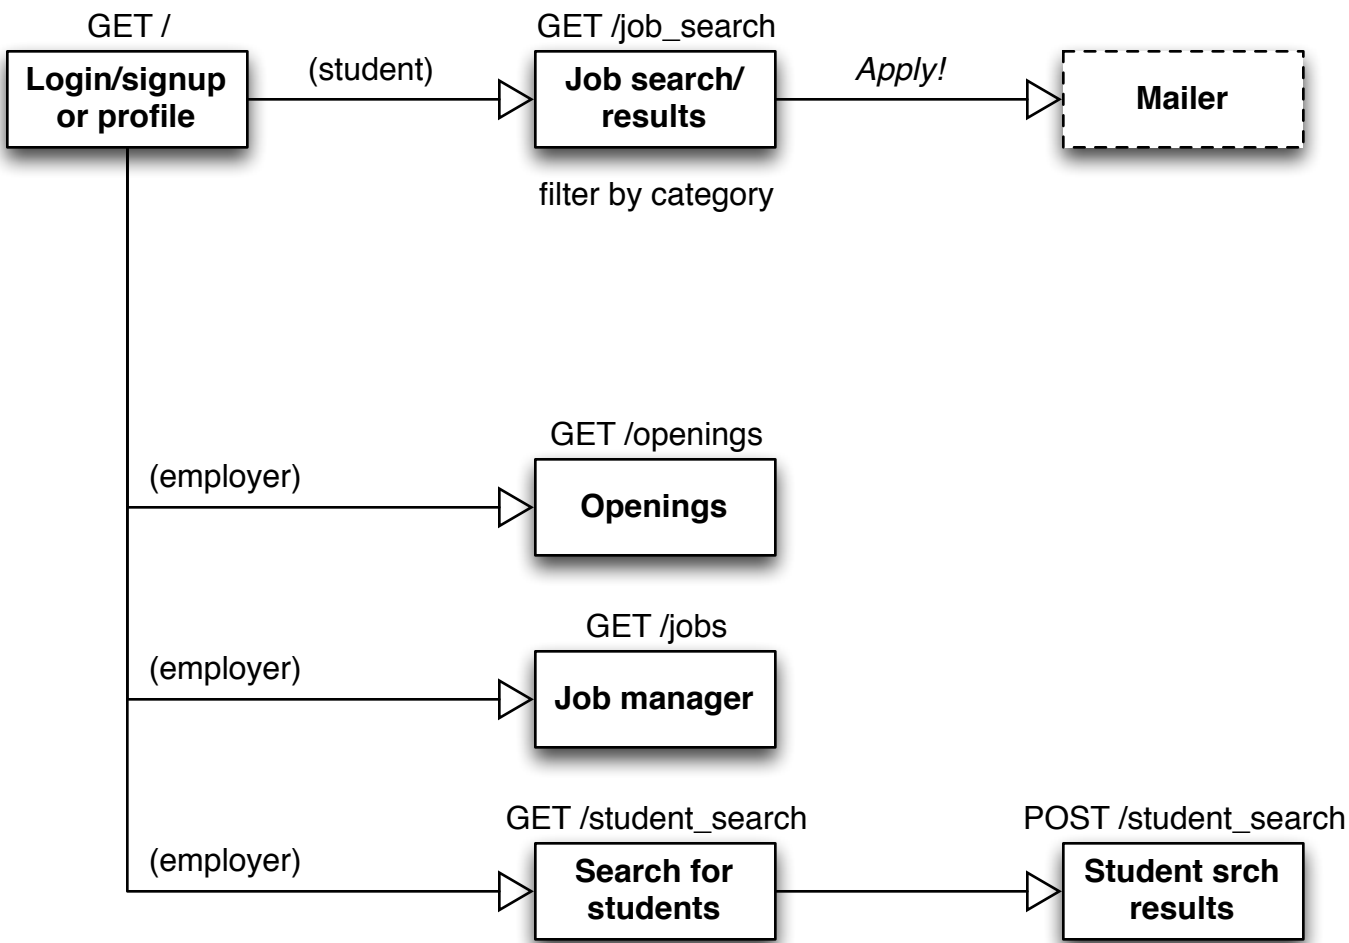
GET /
Login/signup or profile

(student)

GET /job_search
Job search/ results

filter by category

Apply!

Mailer

(employer)

GET /openings
Openings

(employer)

GET /jobs
Job manager

(employer)

GET /student_search
Search for students

POST /student_search
Student srch results